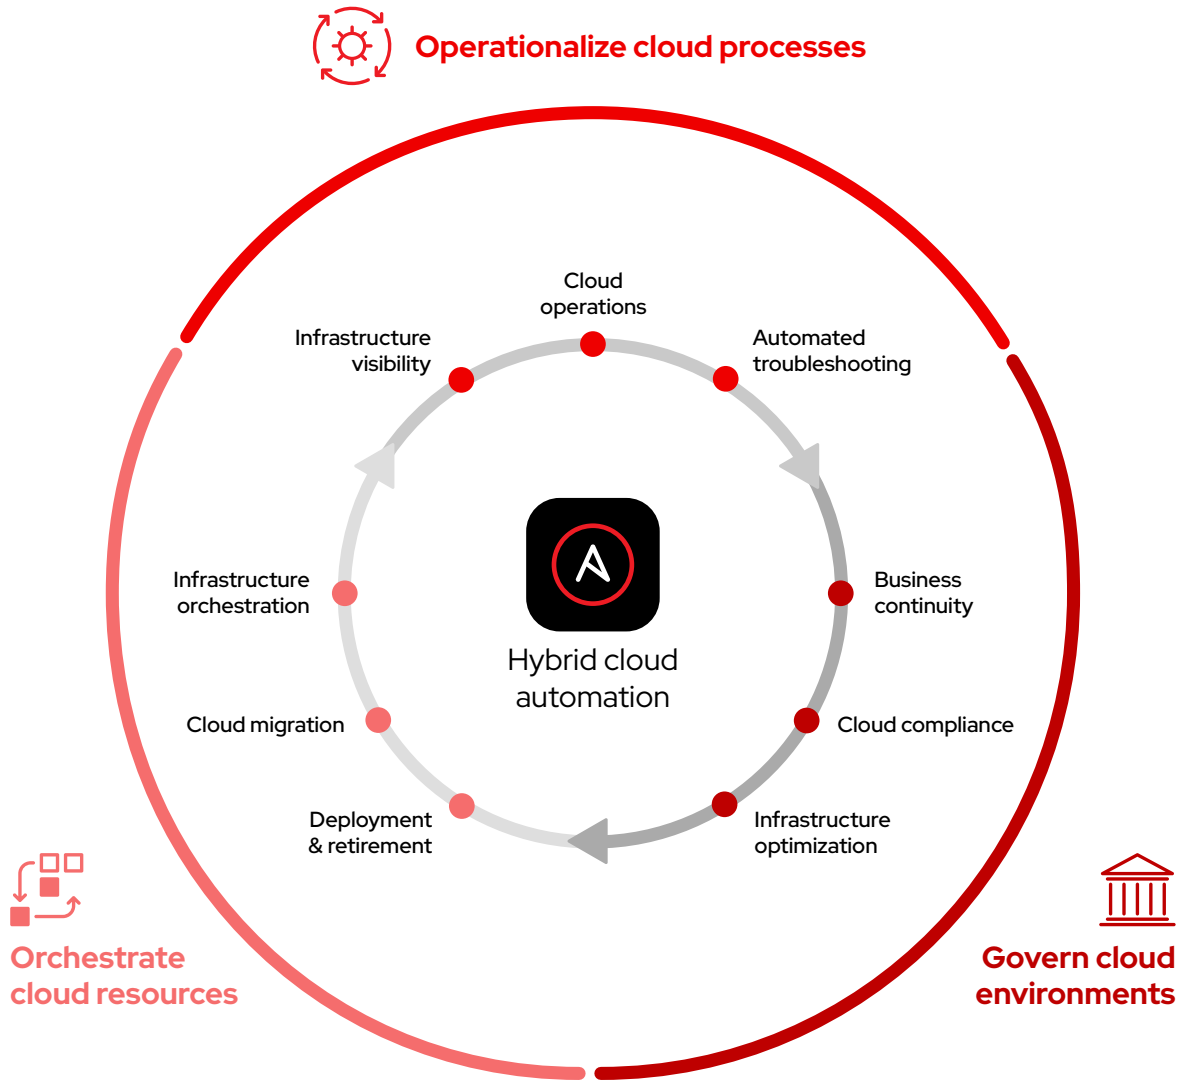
Operationalize cloud processes

Cloud operations

Infrastructure visibility

Automated troubleshooting

Business continuity

Cloud compliance

Infrastructure optimization

Deployment & retirement

Cloud migration

Infrastructure orchestration

Hybrid cloud automation

Orchestrate cloud resources

Govern cloud environments